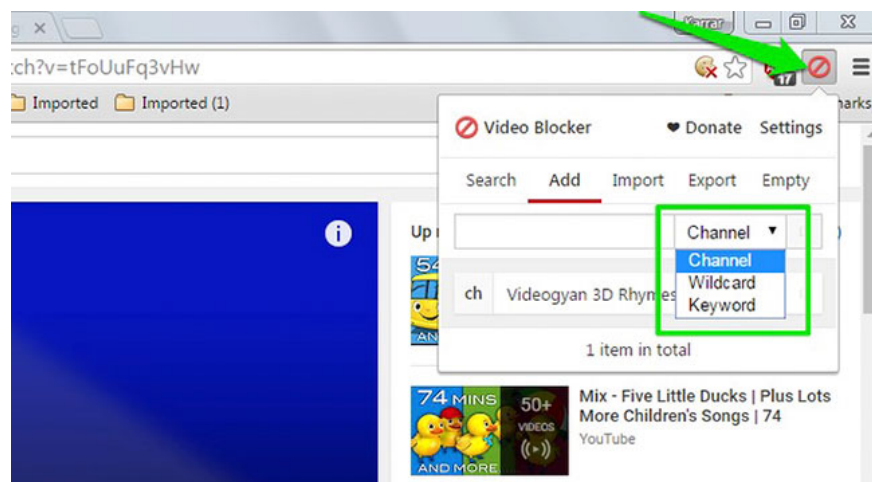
Karrar

:ch?v=tFoUuFq3vHw

17

Imported Imported (1)

arks

Video Blocker ♥ Donate Settings

Search Add Import Export Empty

Channel ▾

Channel
Wildcard
Keyword

ch Videogyan 3D Rhymes

1 item in total

Up

54

AN

74 MINS 50+ VIDEOS AND MORE

Mix - Five Little Ducks | Plus Lots More Children's Songs | 74

YouTube